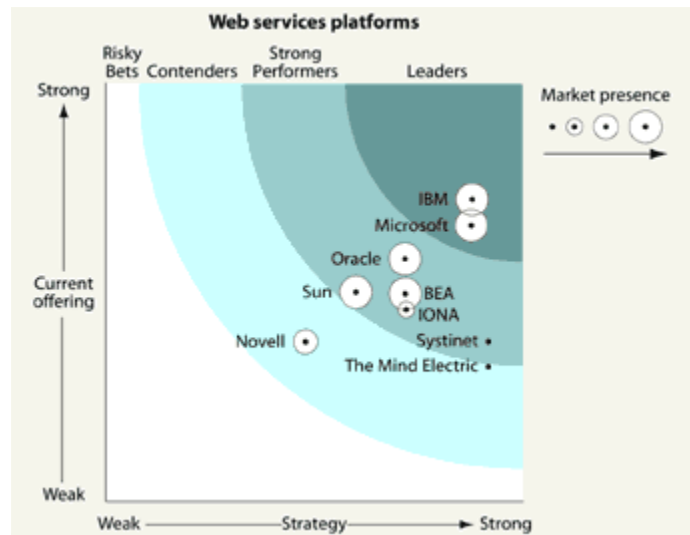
Web services platforms

Risky Bets
Contenders
Strong Performers
Leaders

Market presence

Strong
Current offering
Weak

IBM
Microsoft
Oracle
Sun
BEA
IONA
Systinet
The Mind Electric
Novell

Weak
Strategy
Strong